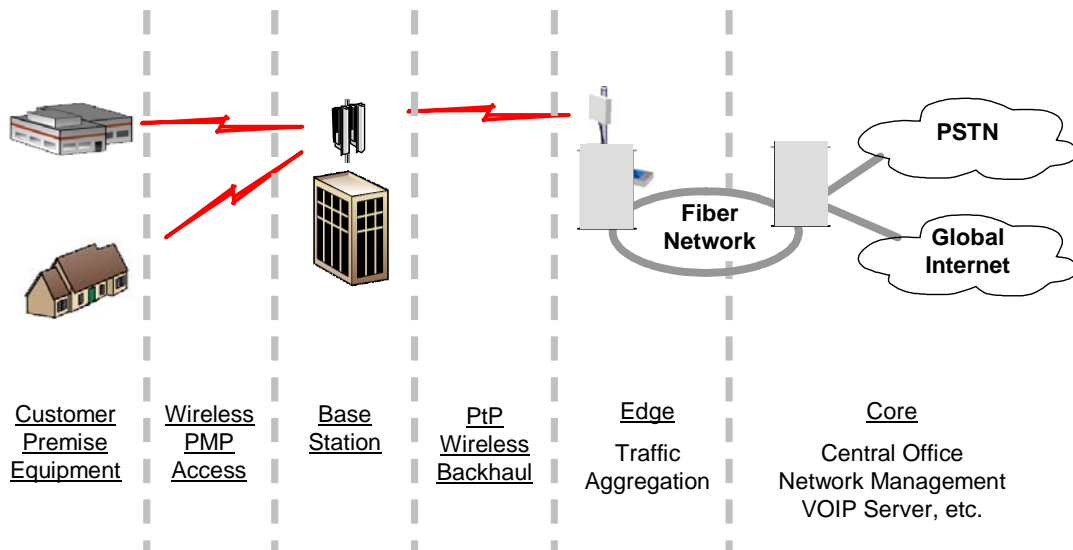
PSTN

Fiber Network

Global Internet

Customer Premise Equipment

Wireless PMP Access

Base Station

PtP Wireless Backhaul

Edge

Traffic Aggregation

Core

Central Office
Network Management
VOIP Server, etc.